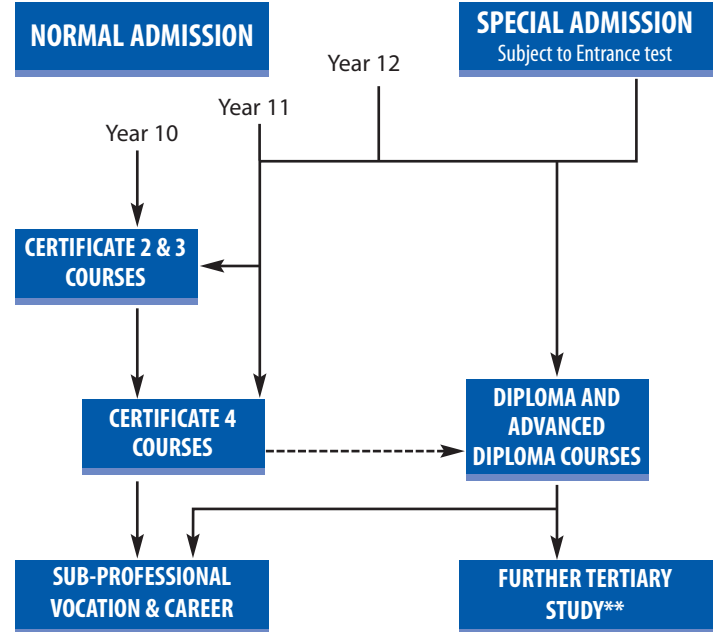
NORMAL ADMISSION

SPECIAL ADMISSION
Subject to Entrance test

Year 12

Year 11

Year 10

CERTIFICATE 2 & 3 COURSES

CERTIFICATE 4 COURSES

DIPLOMA AND ADVANCED DIPLOMA COURSES

SUB-PROFESSIONAL VOCATION & CAREER

FURTHER TERTIARY STUDY**